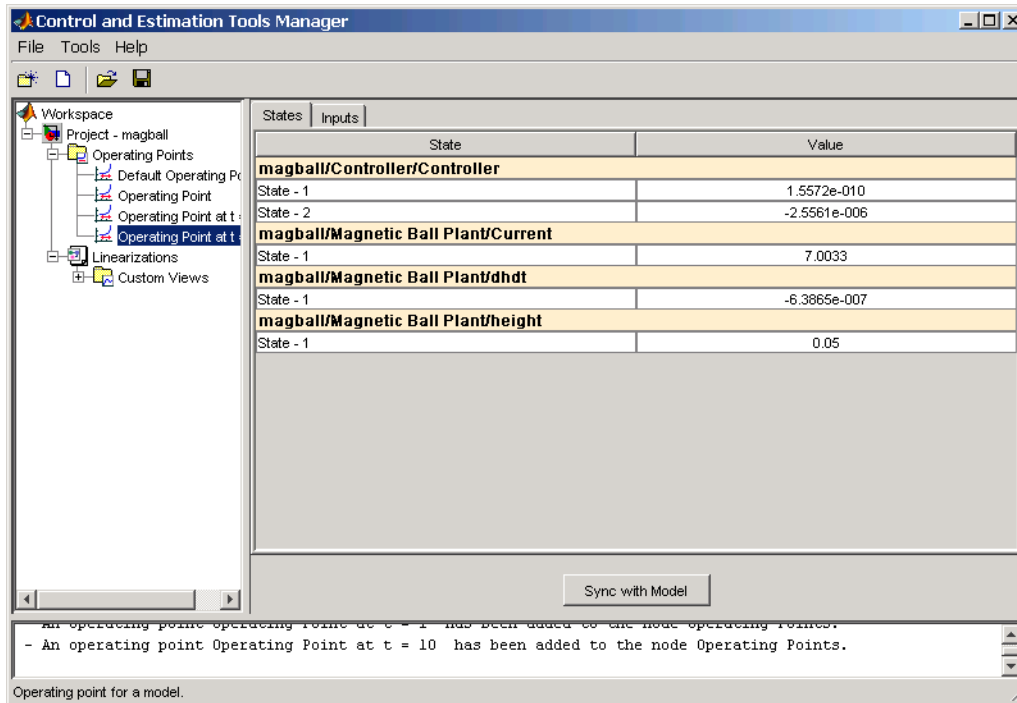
Control and Estimation Tools Manager

File Tools Help

Workspace
Project - magball
Operating Points
Default Operating Po
Operating Point
Operating Point at t
Operating Point at t
Linearizations
Custom Views

States | Inputs

| State | Value |
|---|---|
| magball/Controller/Controller | |
| State - 1 | 1.5572e-010 |
| State - 2 | -2.5561e-006 |
| magball/Magnetic Ball Plant/Current | |
| State - 1 | 7.0033 |
| magball/Magnetic Ball Plant/dhdt | |
| State - 1 | -6.3865e-007 |
| magball/Magnetic Ball Plant/height | |
| State - 1 | 0.05 |

Sync with Model

- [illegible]
- An operating point Operating Point at t = 10 has been added to the node Operating Points.

Operating point for a model.